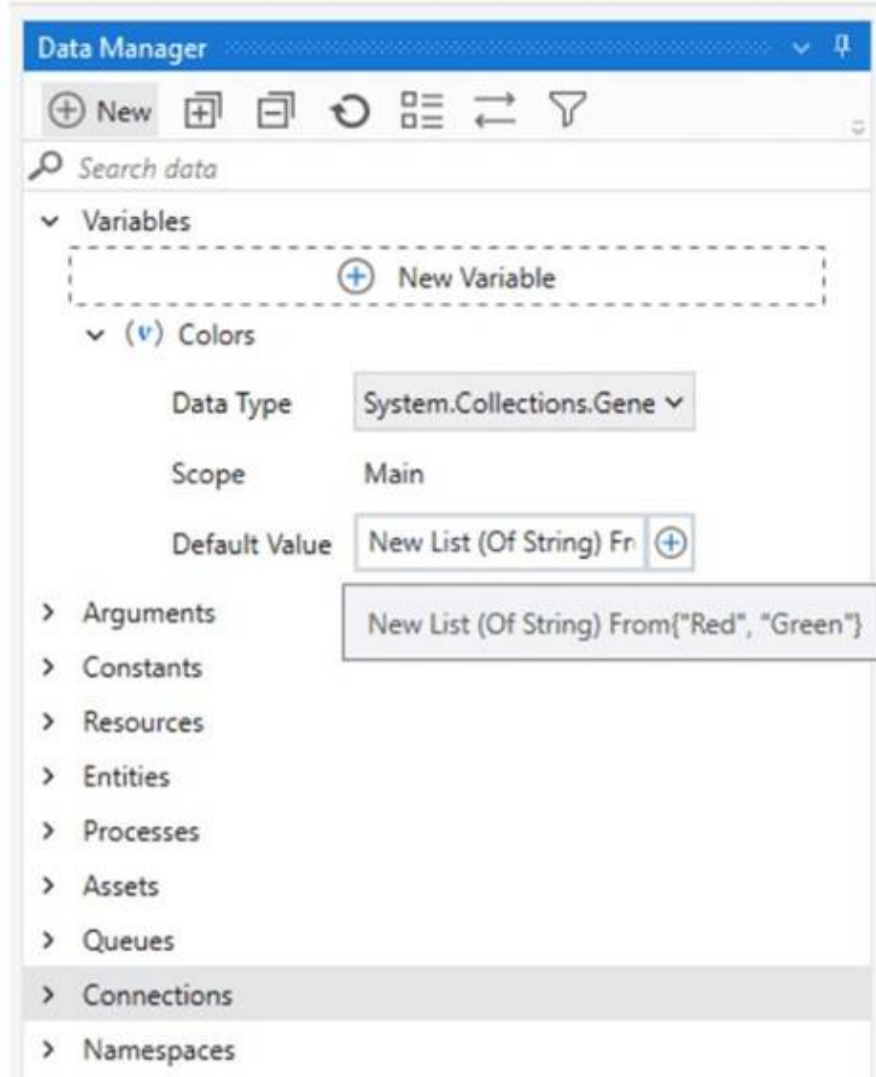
Data Manager

New

Search data

Variables

New Variable

(v) Colors

Data Type System.Collections.Gene

Scope Main

Default Value New List (Of String) Fr

New List (Of String) From{"Red", "Green"}

Arguments

Constants

Resources

Entities

Processes

Assets

Queues

Connections

Namespaces